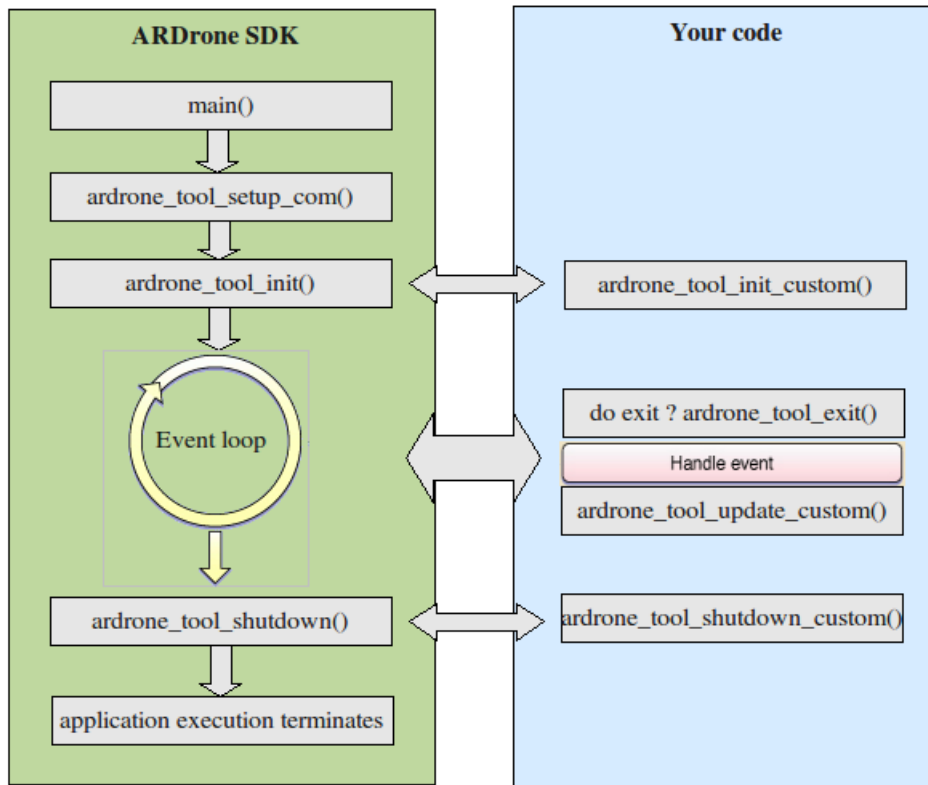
ARDrone SDK

main()

ardrone_tool_setup_com()

ardrone_tool_init()

Event loop

ardrone_tool_shutdown()

application execution terminates

Your code

ardrone_tool_init_custom()

do exit ? ardrone_tool_exit()

Handle event

ardrone_tool_update_custom()

ardrone_tool_shutdown_custom()